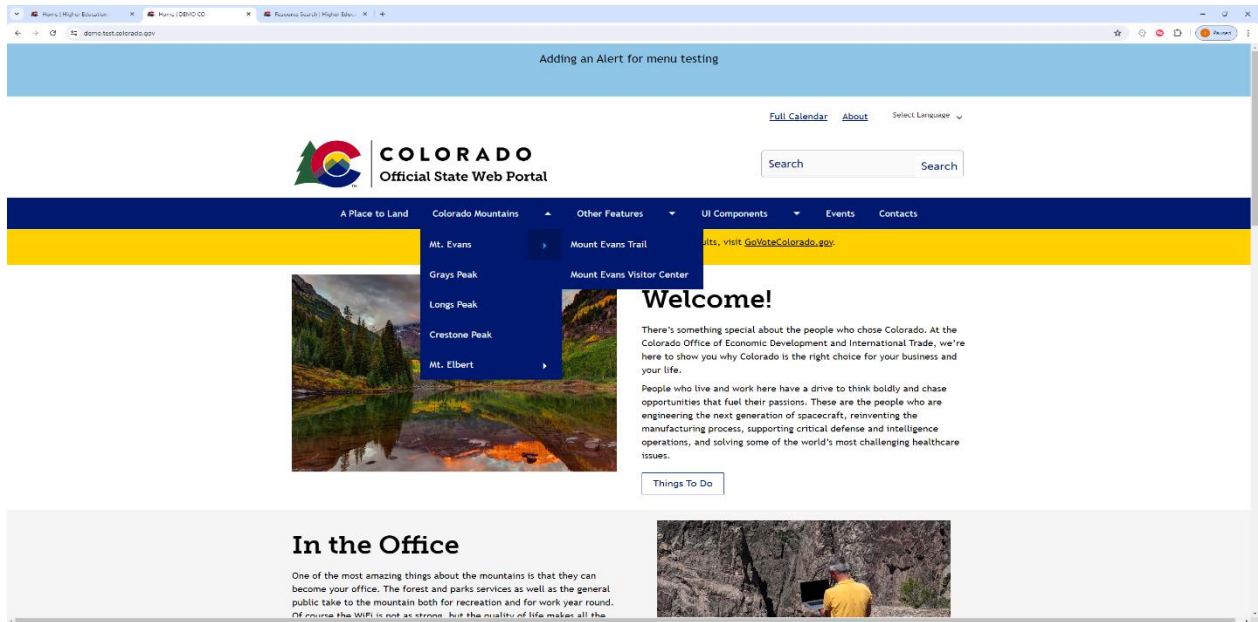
Home | Higher Education
Home | DEMO CO
Resource Search | Higher Educ

demo.test.colorado.gov

Paused

Adding an Alert for menu testing

Full Calendar About Select Language

COLORADO
Official State Web Portal

Search
Search

A Place to Land Colorado Mountains Other Features UI Components Events Contacts

Mt. Evans
Grays Peak
Longs Peak
Crestone Peak
Mt. Elbert

Mount Evans Trail
Mount Evans Visitor Center

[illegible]ults, visit GoVoteColorado.gov.

Welcome!

There's something special about the people who chose Colorado. At the Colorado Office of Economic Development and International Trade, we're here to show you why Colorado is the right choice for your business and your life.

People who live and work here have a drive to think boldly and chase opportunities that fuel their passions. These are the people who are engineering the next generation of spacecraft, reinventing the manufacturing process, supporting critical defense and intelligence operations, and solving some of the world's most challenging healthcare issues.

Things To Do

In the Office

One of the most amazing things about the mountains is that they can become your office. The forest and parks services as well as the general public take to the mountain both for recreation and for work year round. Of course the WiFi is not as strong, but the quality of life makes all the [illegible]